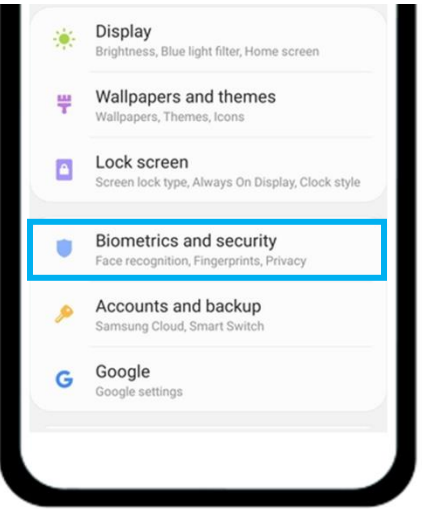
Display
Brightness, Blue light filter, Home screen

Wallpapers and themes
Wallpapers, Themes, Icons

Lock screen
Screen lock type, Always On Display, Clock style

Biometrics and security
Face recognition, Fingerprints, Privacy

Accounts and backup
Samsung Cloud, Smart Switch

G
Google
Google settings